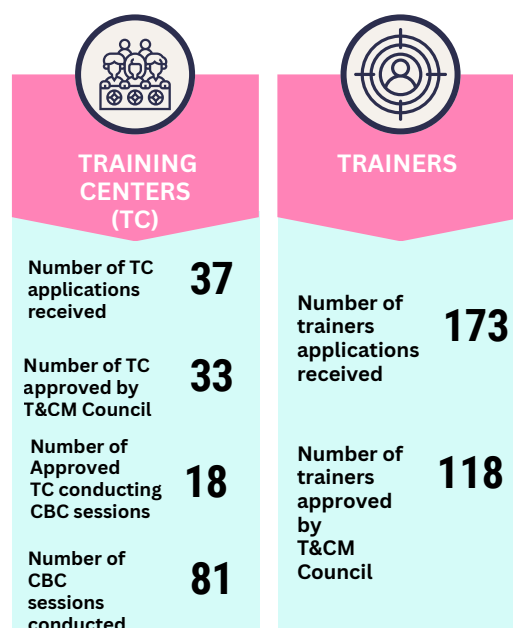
TRAINING CENTERS (TC)

Number of TC applications received 37

Number of TC approved by T&CM Council 33

Number of Approved TC conducting CBC sessions 18

Number of CBC sessions conducted 81

TRAINERS

Number of trainers applications received 173

Number of trainers approved by T&CM Council 118